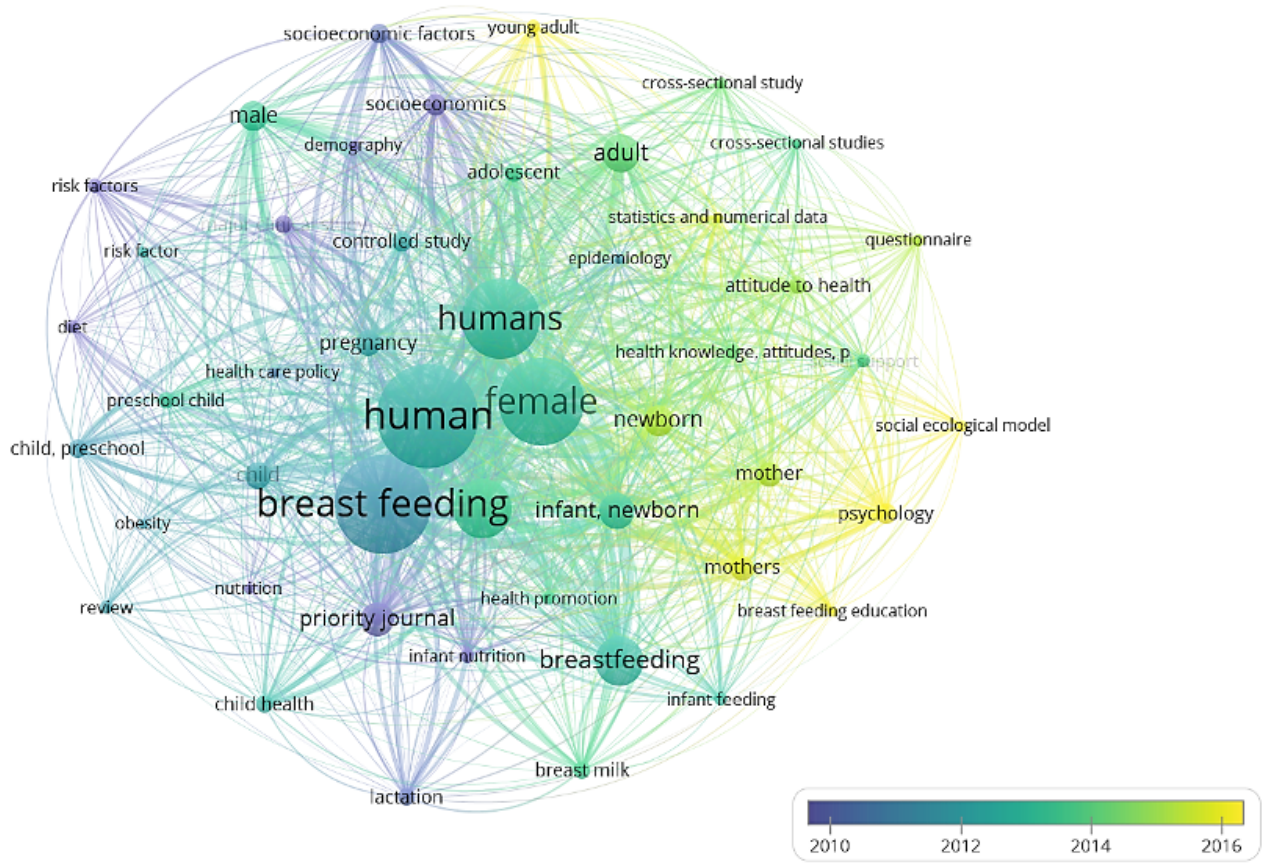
young adult
socioeconomic factors
cross-sectional study
socioeconomics
male
demography
adult
cross-sectional studies
adolescent
risk factors
major clinical study
statistics and numerical data
controlled study
questionnaire
risk factor
epidemiology
attitude to health
diet
humans
pregnancy
health knowledge, attitudes, p
social support
health care policy
preschool child
female
human
newborn
social ecological model
child, preschool
child
mother
breast feeding
psychology
infant, newborn
obesity
mothers
nutrition
health promotion
review
breast feeding education
priority journal
infant nutrition
breastfeeding
child health
infant feeding
breast milk
lactation
2010
2012
2014
2016